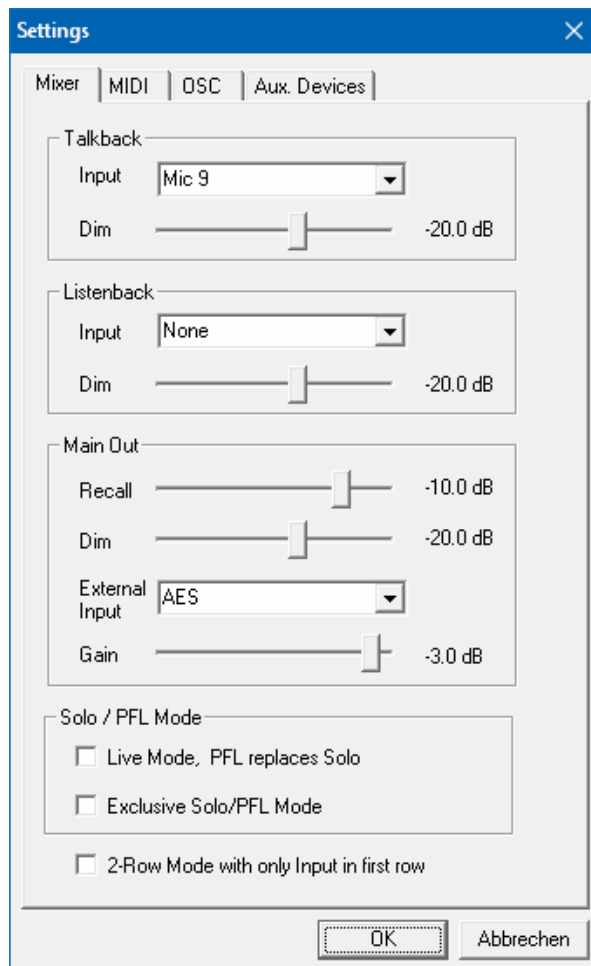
Settings

Mixer | MIDI | OSC | Aux. Devices

Talkback
Input Mic 9
Dim -20.0 dB

Listenback
Input None
Dim -20.0 dB

Main Out
Recall -10.0 dB
Dim -20.0 dB
External Input AES
Gain -3.0 dB

Solo / PFL Mode
Live Mode, PFL replaces Solo
Exclusive Solo/PFL Mode

2-Row Mode with only Input in first row

OK
Abbrechen